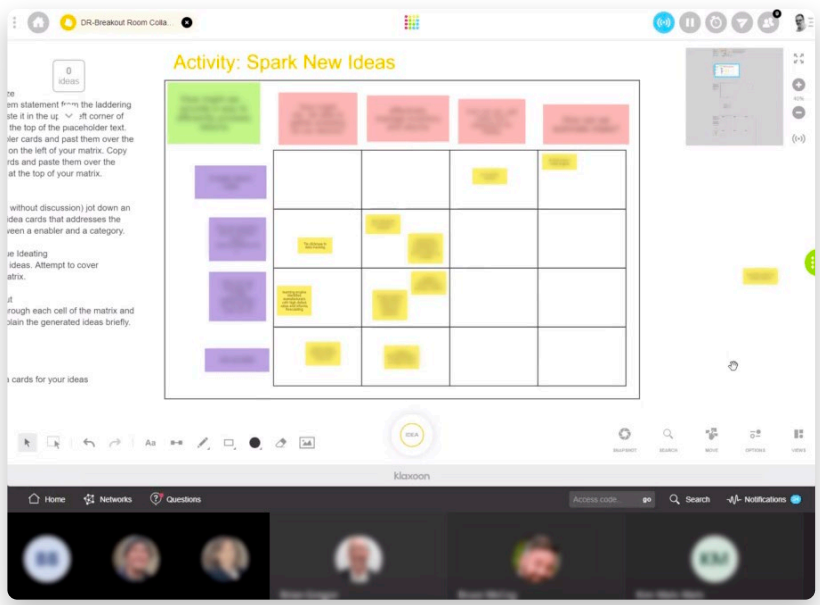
DR-Breakout Room Colla...

Activity: Spark New Ideas

0
ideas

ze
em statement from the laddering
ste it in the up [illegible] eft corner of
the top of the paceholder text.
ler cards and past them over the
on the left of your matrix. Copy
rds and paste them over the
at the top of your matrix.

without discussion) jot down an
dea cards that addresses the
ween a enabler and a category.

e Ideating
ideas. Attempt to cover
atrix.

t
rough each cell of the matrix and
lain the generated ideas briefly.

cards for your ideas

IDEA

klaxoon

Home
Networks
Questions
Access code...
go
Search
Notifications